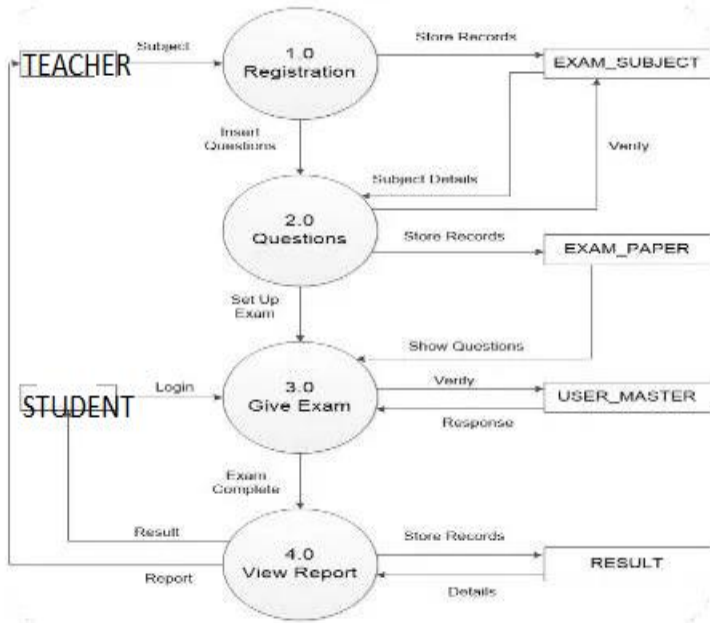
TEACHER

Subject

1.0
Registration

Store Records

EXAM_SUBJECT

Insert Questions

Verify

Subject Details

2.0
Questions

Store Records

EXAM_PAPER

Set Up Exam

Show Questions

STUDENT

Login

3.0
Give Exam

Verify

USER_MASTER

Response

Exam Complete

Result

4.0
View Report

Store Records

RESULT

Report

Details